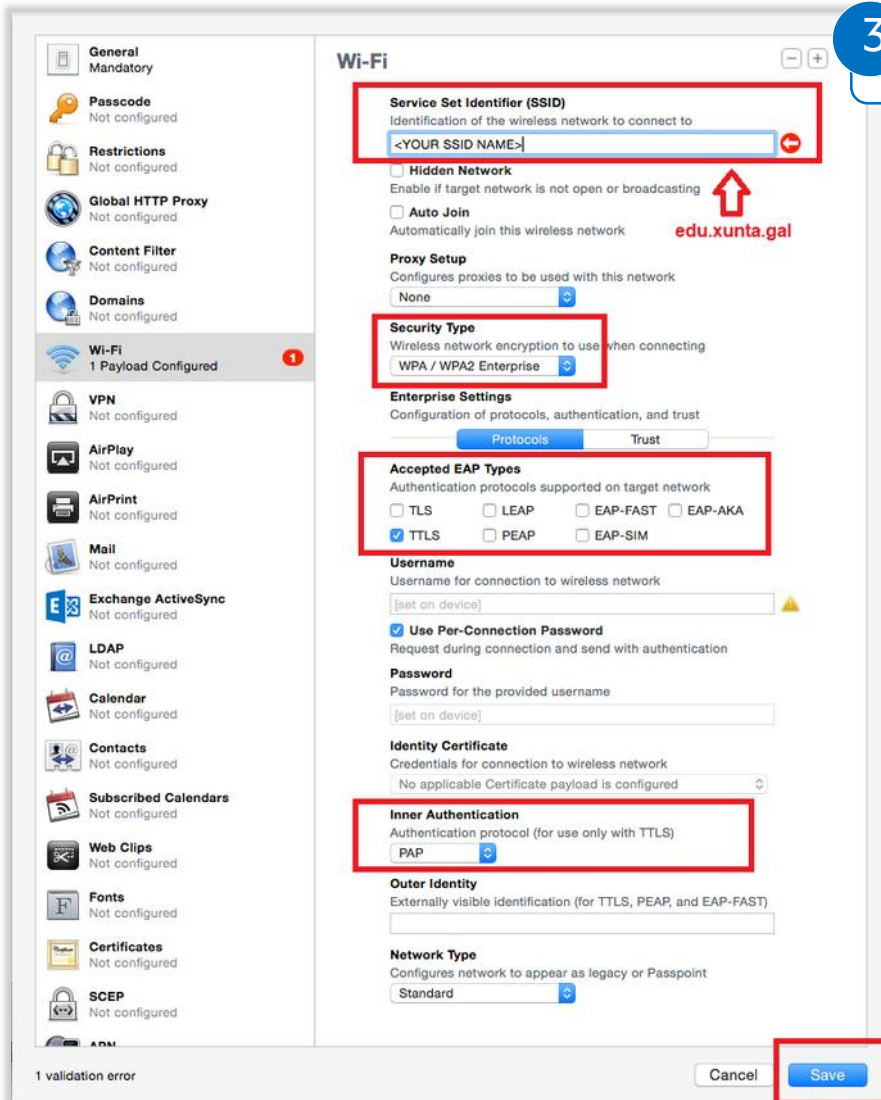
3

General
Mandatory

Passcode
Not configured

Restrictions
Not configured

Global HTTP Proxy
Not configured

Content Filter
Not configured

Domains
Not configured

Wi-Fi
1 Payload Configured
1

VPN
Not configured

AirPlay
Not configured

AirPrint
Not configured

Mail
Not configured

Exchange ActiveSync
Not configured

LDAP
Not configured

Calendar
Not configured

Contacts
Not configured

Subscribed Calendars
Not configured

Web Clips
Not configured

Fonts
Not configured

Certificates
Not configured

SCEP
Not configured

APN

Wi-Fi

Service Set Identifier (SSID)
Identification of the wireless network to connect to
<YOUR SSID NAME>

Hidden Network
Enable if target network is not open or broadcasting

Auto Join
Automatically join this wireless network

edu.xunta.gal

Proxy Setup
Configures proxies to be used with this network
None

Security Type
Wireless network encryption to use when connecting
WPA / WPA2 Enterprise

Enterprise Settings
Configuration of protocols, authentication, and trust
Protocols | Trust

Accepted EAP Types
Authentication protocols supported on target network
TLS LEAP EAP-FAST EAP-AKA
TTLS PEAP EAP-SIM

Username
Username for connection to wireless network
[set on device]

Use Per-Connection Password
Request during connection and send with authentication

Password
Password for the provided username
[set on device]

Identity Certificate
Credentials for connection to wireless network
No applicable Certificate payload is configured

Inner Authentication
Authentication protocol (for use only with TTLS)
PAP

Outer Identity
Externally visible identification (for TTLS, PEAP, and EAP-FAST)

Network Type
Configures network to appear as legacy or Passpoint
Standard

1 validation error

Cancel
Save